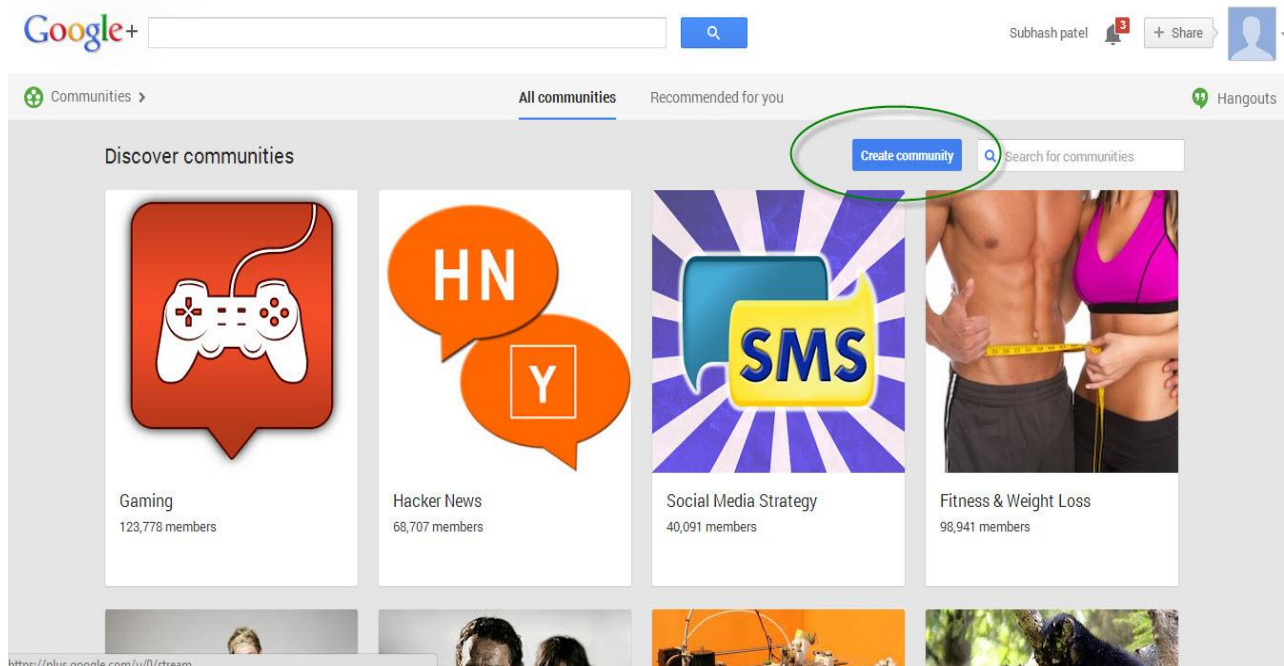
Google+

Subhash patel 3 + Share

Communities › All communities Recommended for you Hangouts

Discover communities Create community Search for communities

HN

Y

SMS

Gaming
123,778 members

Hacker News
68,707 members

Social Media Strategy
40,091 members

Fitness & Weight Loss
98,941 members

https://plus.google.com/u/0/stream